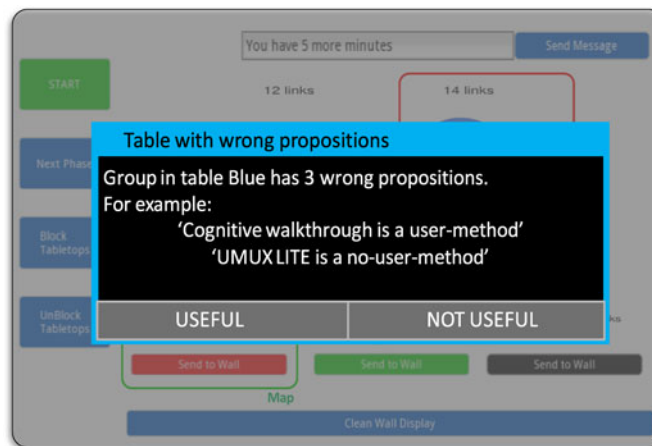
You have 5 more minutes

Send Message

START

12 links

14 links

Next Phase

Block Tabletops

UnBlock Tabletops

Table with wrong propositions

Group in table Blue has 3 wrong propositions.
For example:
'Cognitive walkthrough is a user-method'
'UMUX LITE is a no-user-method'

USEFUL

NOT USEFUL

ks

Send to Wall

Send to Wall

Send to Wall

Map

Clean Wall Display